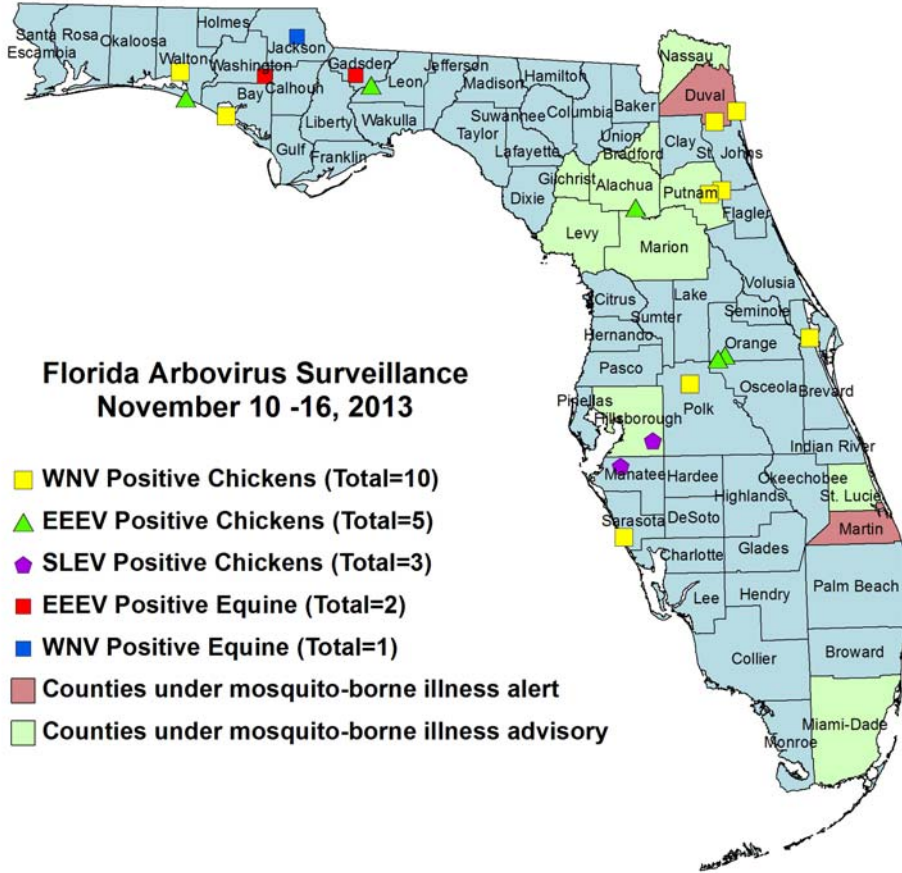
Santa Rosa
Escambia
Okaloosa
Holmes
Jackson
Walton
Washington
Calhoun
Gadsden
Leon
Jefferson
Madison
Hamilton
Nassau
Duval
Bay
Liberty
Wakulla
Gulf
Franklin
Suwannee
Taylor
Lafayette
Columbia
Baker
Union
Bradford
Clay
St. Johns
Gilchrist
Alachua
Putnam
Flagler
Dixie
Levy
Marion
Volusia
Citrus
Lake
Sumter
Seminole
Hernando
Orange
Pasco
Osceola
Brevard
Pinellas
Hillsborough
Polk
Indian River
Manatee
Hardee
Okeechobee
St. Lucie
Highlands
Sarasota
DeSoto
Martin
Charlotte
Glades
Palm Beach
Lee
Hendry
Collier
Broward
Miami-Dade
Monroe

Florida Arbovirus Surveillance
November 10 -16, 2013

WNV Positive Chickens (Total=10)
EEEV Positive Chickens (Total=5)
SLEV Positive Chickens (Total=3)
EEEV Positive Equine (Total=2)
WNV Positive Equine (Total=1)
Counties under mosquito-borne illness alert
Counties under mosquito-borne illness advisory